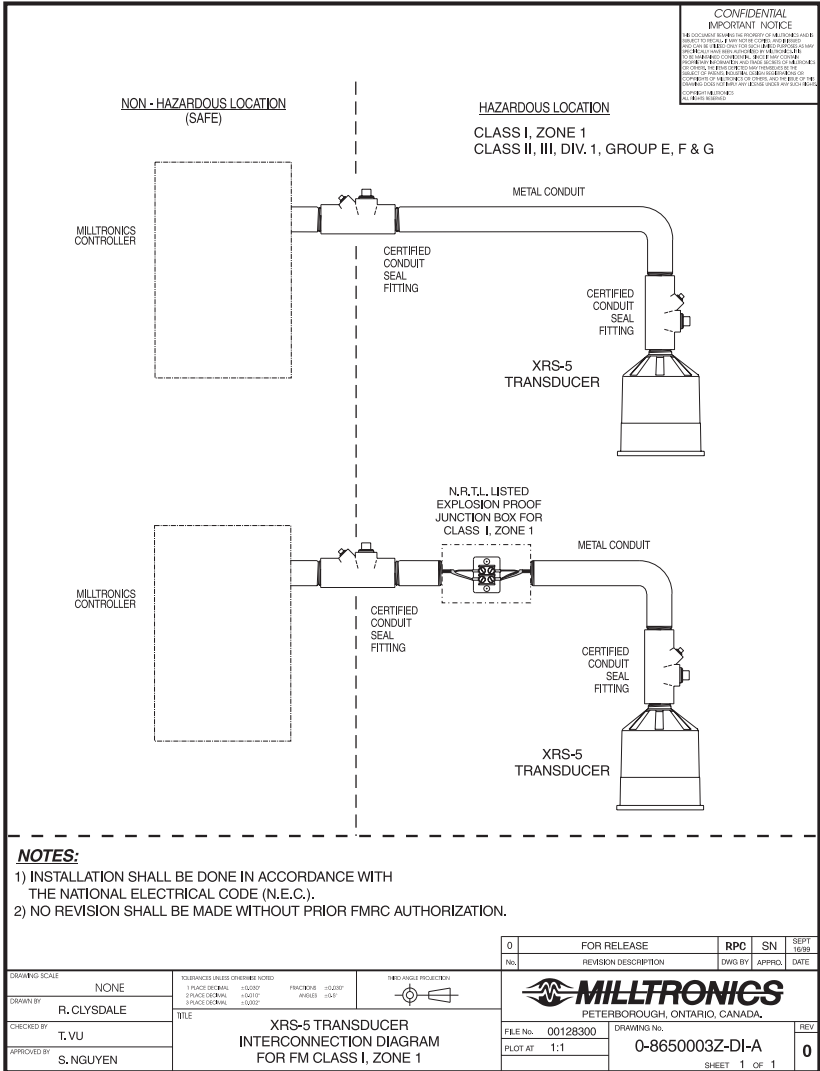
CONFIDENTIAL
IMPORTANT NOTICE
THIS DOCUMENT REMAINS THE PROPERTY OF MILLTRONICS AND IS SUBJECT TO RECALL. IT MAY NOT BE COPIED, AND IT IS LENT AND CAN BE UTILIZED ONLY FOR SUCH LIMITED PURPOSES AS MAY SPECIFICALLY HAVE BEEN AUTHORIZED BY MILLTRONICS. IT IS TO BE MAINTAINED CONFIDENTIAL, SINCE IT MAY CONTAIN PROPRIETARY INFORMATION AND TRADE SECRETS OF MILLTRONICS OR OTHERS. THE ITEMS DEPICTED MAY THEMSELVES BE THE SUBJECT OF PATENTS, INDUSTRIAL DESIGN REGISTRATIONS OR COPYRIGHTS OF MILLTRONICS OR OTHERS, AND THE ISSUE OF THIS DRAWING DOES NOT IMPLY ANY LICENSE UNDER ANY SUCH RIGHTS.
COPYRIGHT MILLTRONICS
ALL RIGHTS RESERVED

NON - HAZARDOUS LOCATION
(SAFE)

HAZARDOUS LOCATION
CLASS I, ZONE 1
CLASS II, III, DIV. 1, GROUP E, F & G

METAL CONDUIT
MILLTRONICS CONTROLLER
CERTIFIED CONDUIT SEAL FITTING
CERTIFIED CONDUIT SEAL FITTING
XRS-5 TRANSDUCER

N.R.T.L. LISTED EXPLOSION PROOF JUNCTION BOX FOR CLASS I, ZONE 1
METAL CONDUIT
MILLTRONICS CONTROLLER
CERTIFIED CONDUIT SEAL FITTING
CERTIFIED CONDUIT SEAL FITTING
XRS-5 TRANSDUCER

NOTES:
1) INSTALLATION SHALL BE DONE IN ACCORDANCE WITH THE NATIONAL ELECTRICAL CODE (N.E.C.).
2) NO REVISION SHALL BE MADE WITHOUT PRIOR FMRC AUTHORIZATION.

| 0 | FOR RELEASE | RPC | SN | SEPT 16/99 |
|---|---|---|---|---|
| No. | REVISION DESCRIPTION | DWG BY | APPRO. | DATE |

DRAWING SCALE NONE
DRAWN BY R. CLYSDALE
CHECKED BY T. VU
APPROVED BY S. NGUYEN
TOLERANCES UNLESS OTHERWISE NOTED
1 PLACE DECIMAL ±0.030" FRACTIONS ±0.030"
2 PLACE DECIMAL ±0.010" ANGLES ±0.5°
3 PLACE DECIMAL ±0.002"
THIRD ANGLE PROJECTION
TITLE
XRS-5 TRANSDUCER
INTERCONNECTION DIAGRAM
FOR FM CLASS I, ZONE 1
MILLTRONICS
PETERBOROUGH, ONTARIO, CANADA.
FILE No. 00128300
PLOT AT 1:1
DRAWING No. 0-8650003Z-DI-A
REV 0
SHEET 1 OF 1